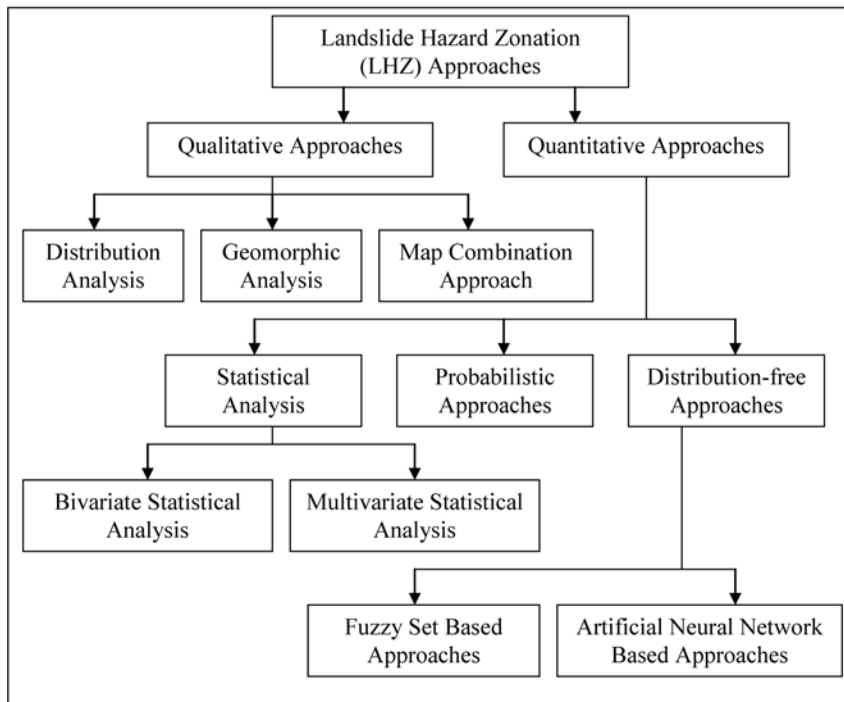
Landslide Hazard Zonation (LHZ) Approaches

Qualitative Approaches

Quantitative Approaches

Distribution Analysis

Geomorphic Analysis

Map Combination Approach

Statistical Analysis

Probabilistic Approaches

Distribution-free Approaches

Bivariate Statistical Analysis

Multivariate Statistical Analysis

Fuzzy Set Based Approaches

Artificial Neural Network Based Approaches